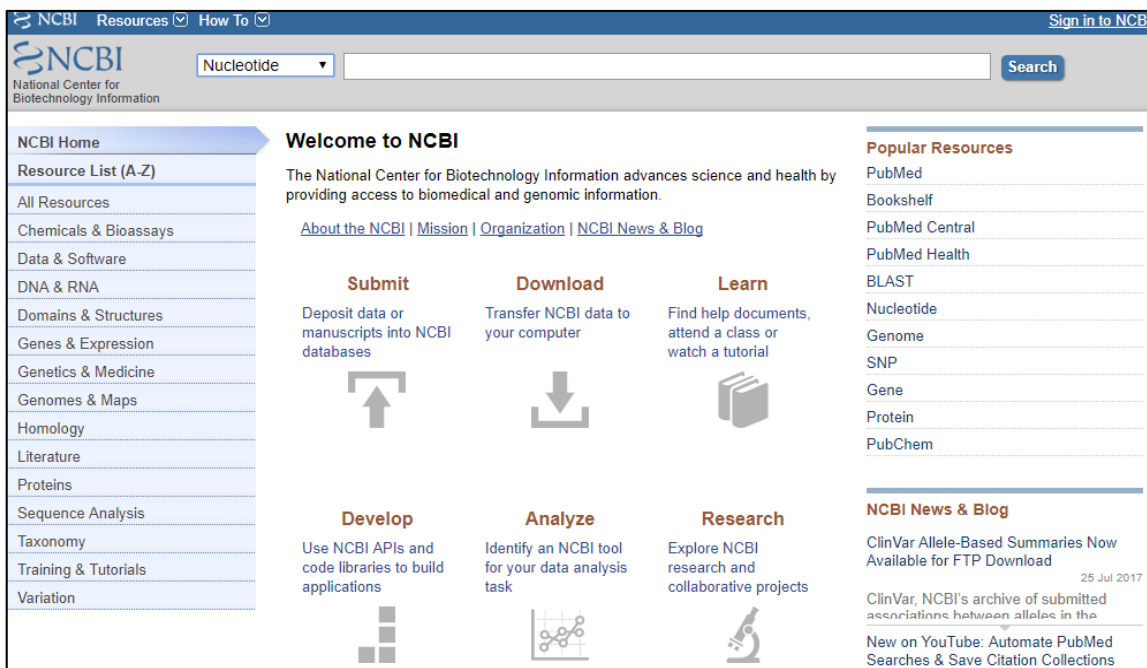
NCBI Resources How To

Sign in to NCB

NCBI
National Center for Biotechnology Information

Nucleotide

Search

NCBI Home
Resource List (A-Z)
All Resources
Chemicals & Bioassays
Data & Software
DNA & RNA
Domains & Structures
Genes & Expression
Genetics & Medicine
Genomes & Maps
Homology
Literature
Proteins
Sequence Analysis
Taxonomy
Training & Tutorials
Variation

Welcome to NCBI

The National Center for Biotechnology Information advances science and health by providing access to biomedical and genomic information.

About the NCBI | Mission | Organization | NCBI News & Blog

Submit
Deposit data or manuscripts into NCBI databases

Download
Transfer NCBI data to your computer

Learn
Find help documents, attend a class or watch a tutorial

Develop
Use NCBI APIs and code libraries to build applications

Analyze
Identify an NCBI tool for your data analysis task

Research
Explore NCBI research and collaborative projects

Popular Resources
PubMed
Bookshelf
PubMed Central
PubMed Health
BLAST
Nucleotide
Genome
SNP
Gene
Protein
PubChem

NCBI News & Blog

ClinVar Allele-Based Summaries Now Available for FTP Download
25 Jul 2017
ClinVar, NCBI's archive of submitted associations between alleles in the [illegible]

New on YouTube: Automate PubMed Searches & Save Citation Collections